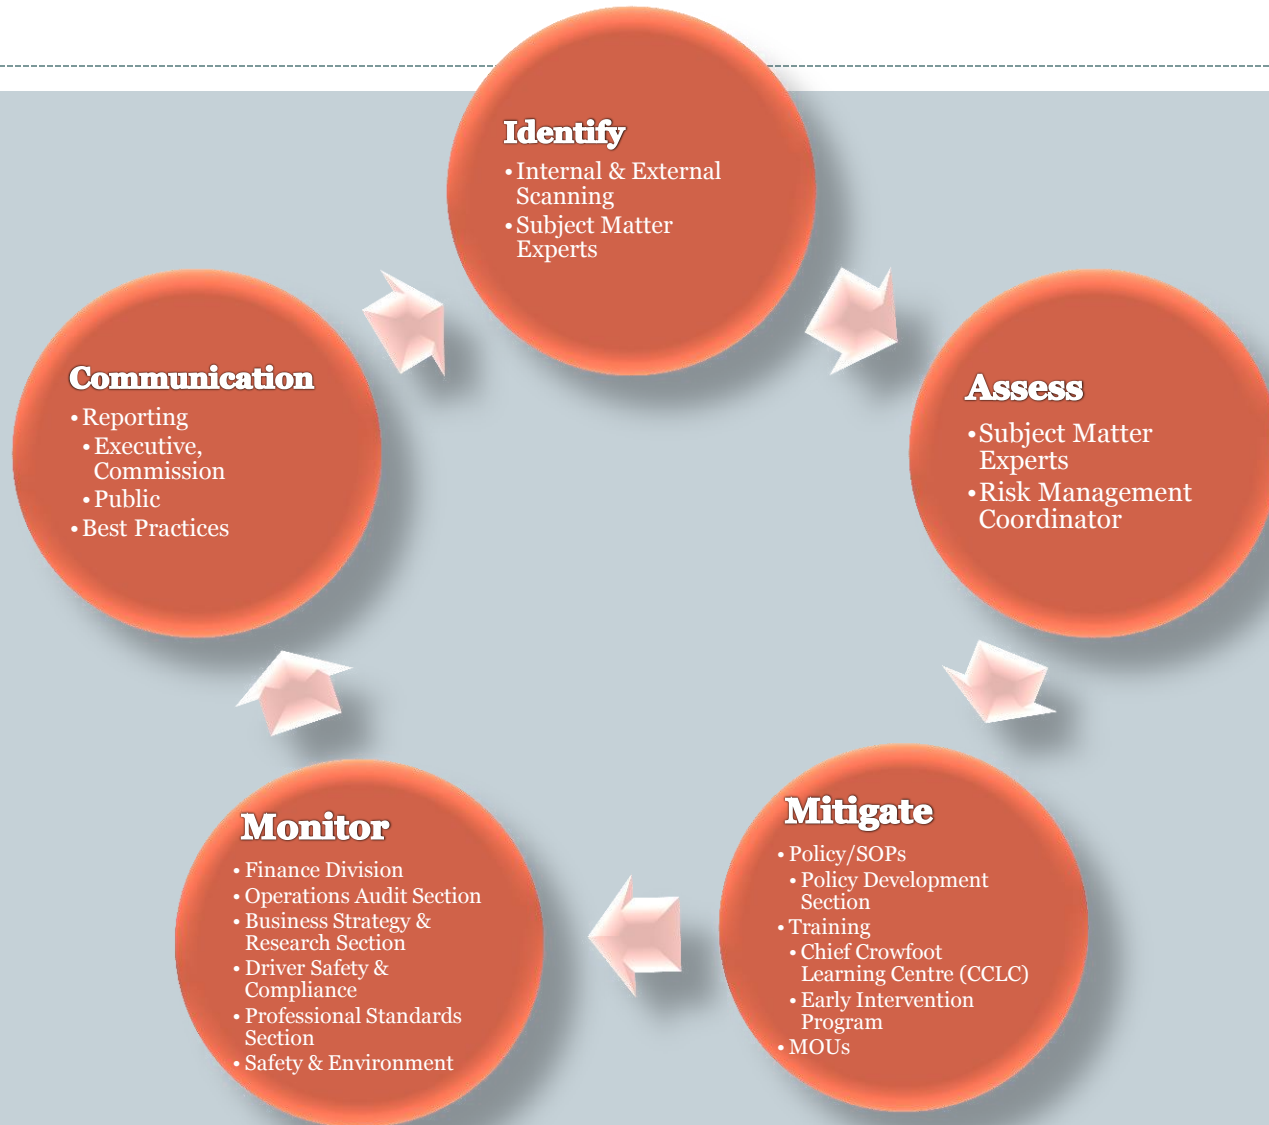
Identify
• Internal & External Scanning
• Subject Matter Experts

Assess
• Subject Matter Experts
• Risk Management Coordinator

Mitigate
• Policy/SOPs
  • Policy Development Section
• Training
  • Chief Crowfoot Learning Centre (CCLC)
  • Early Intervention Program
• MOUs

Monitor
• Finance Division
• Operations Audit Section
• Business Strategy & Research Section
• Driver Safety & Compliance
• Professional Standards Section
• Safety & Environment

Communication
• Reporting
  • Executive, Commission
  • Public
• Best Practices